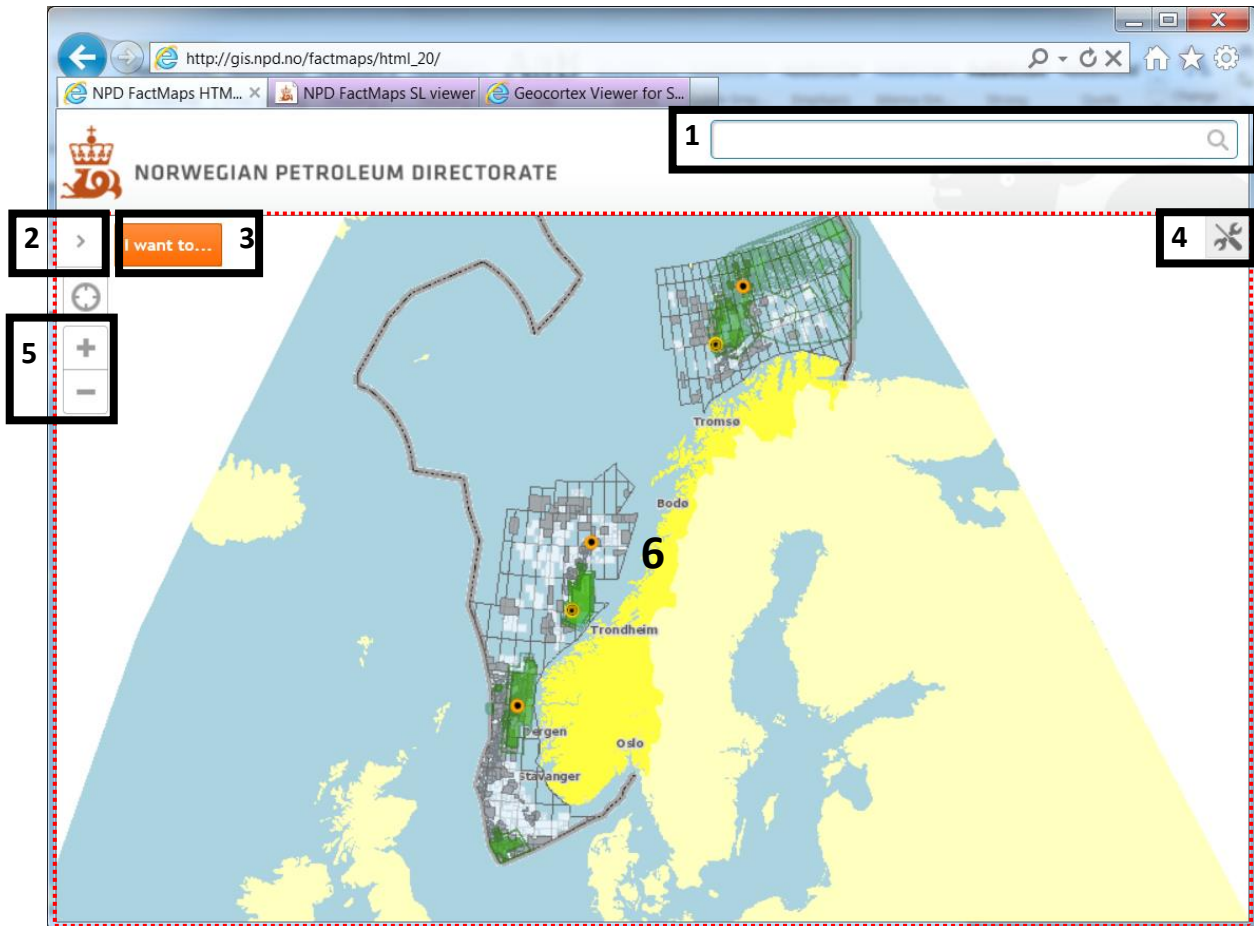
http://gis.npd.no/factmaps/html_20/

NPD FactMaps HTM... × NPD FactMaps SL viewer Geocortex Viewer for S...

NORWEGIAN PETROLEUM DIRECTORATE

1

2 › I want to... 3

4

5 + −

Tromsø

Bodø

6

Trondheim

Bergen

Oslo

Stavanger